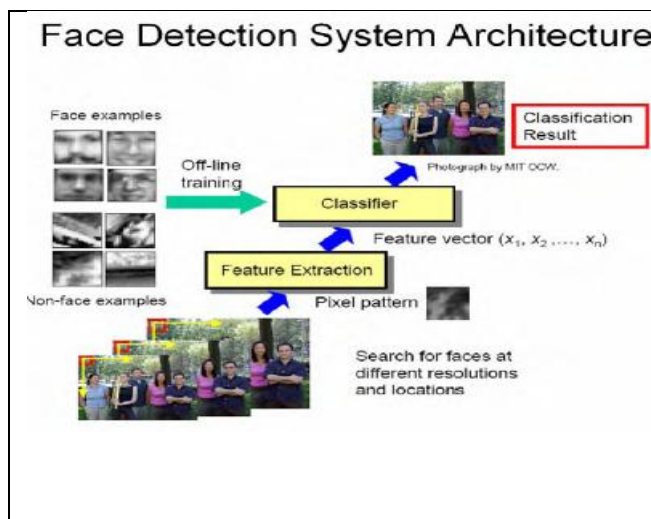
Face Detection System Architecture

Face examples

Classification Result

Photograph by MIT OCW.

Off-line training

Classifier

Feature vector $(x_1, x_2, \ldots, x_n)$

Feature Extraction

Non-face examples

Pixel pattern

Search for faces at different resolutions and locations